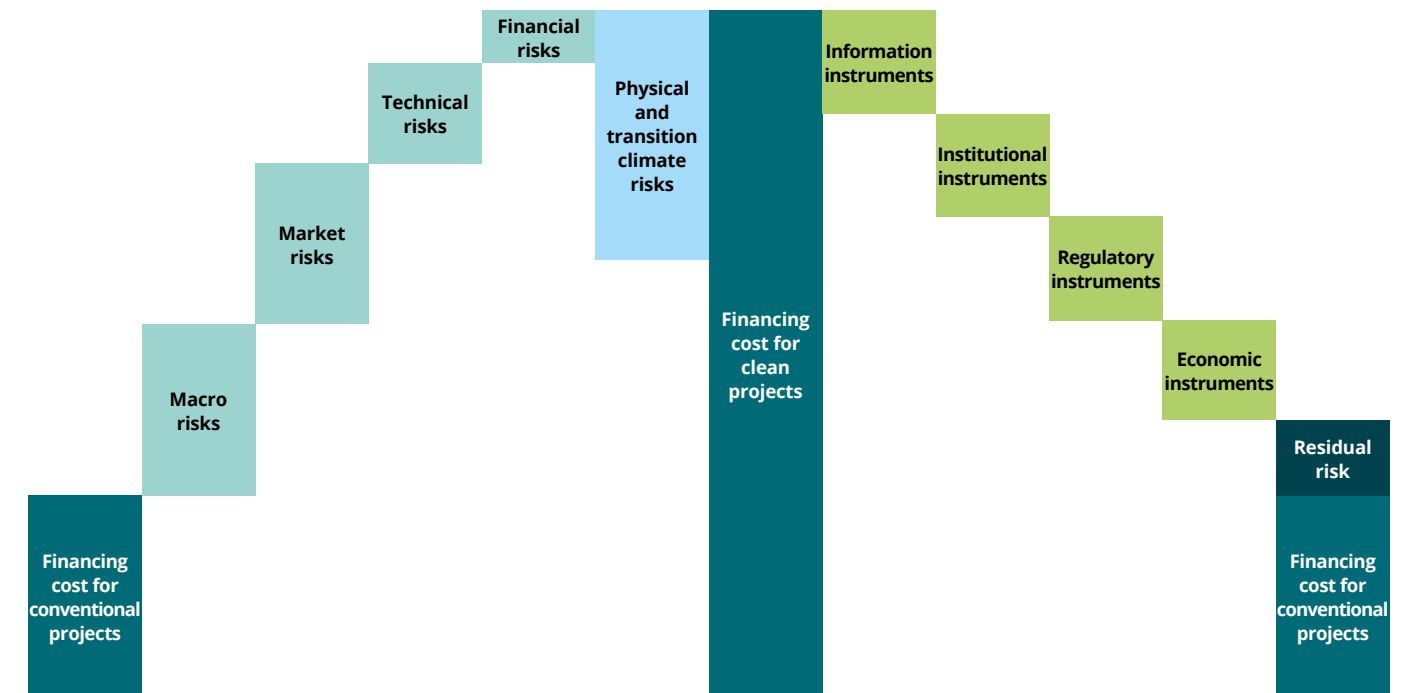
Financing cost for conventional projects

Macro risks

Market risks

Technical risks

Financial risks

Physical and transition climate risks

Financing cost for clean projects

Information instruments

Institutional instruments

Regulatory instruments

Economic instruments

Residual risk

Financing cost for conventional projects